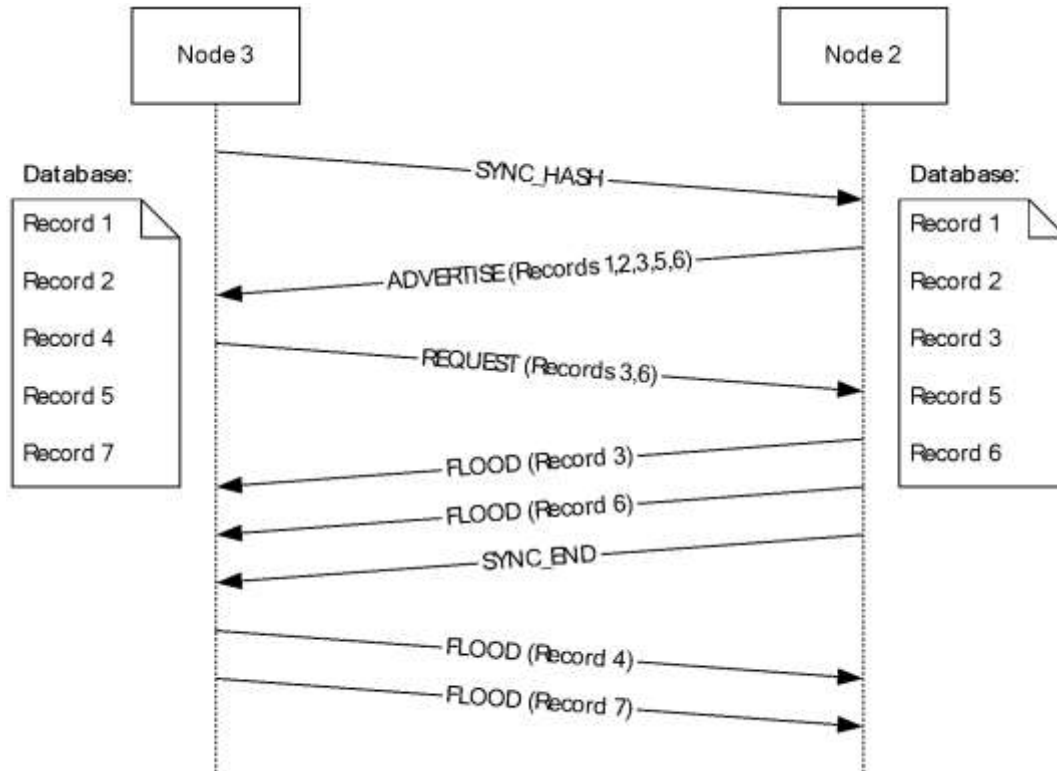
Node 3

Node 2

Database:

Record 1

Record 2

Record 4

Record 5

Record 7

SYNC_HASH

ADVERTISE (Records 1,2,3,5,6)

REQUEST (Records 3,6)

FLOOD (Record 3)

FLOOD (Record 6)

SYNC_END

FLOOD (Record 4)

FLOOD (Record 7)

Database:

Record 1

Record 2

Record 3

Record 5

Record 6